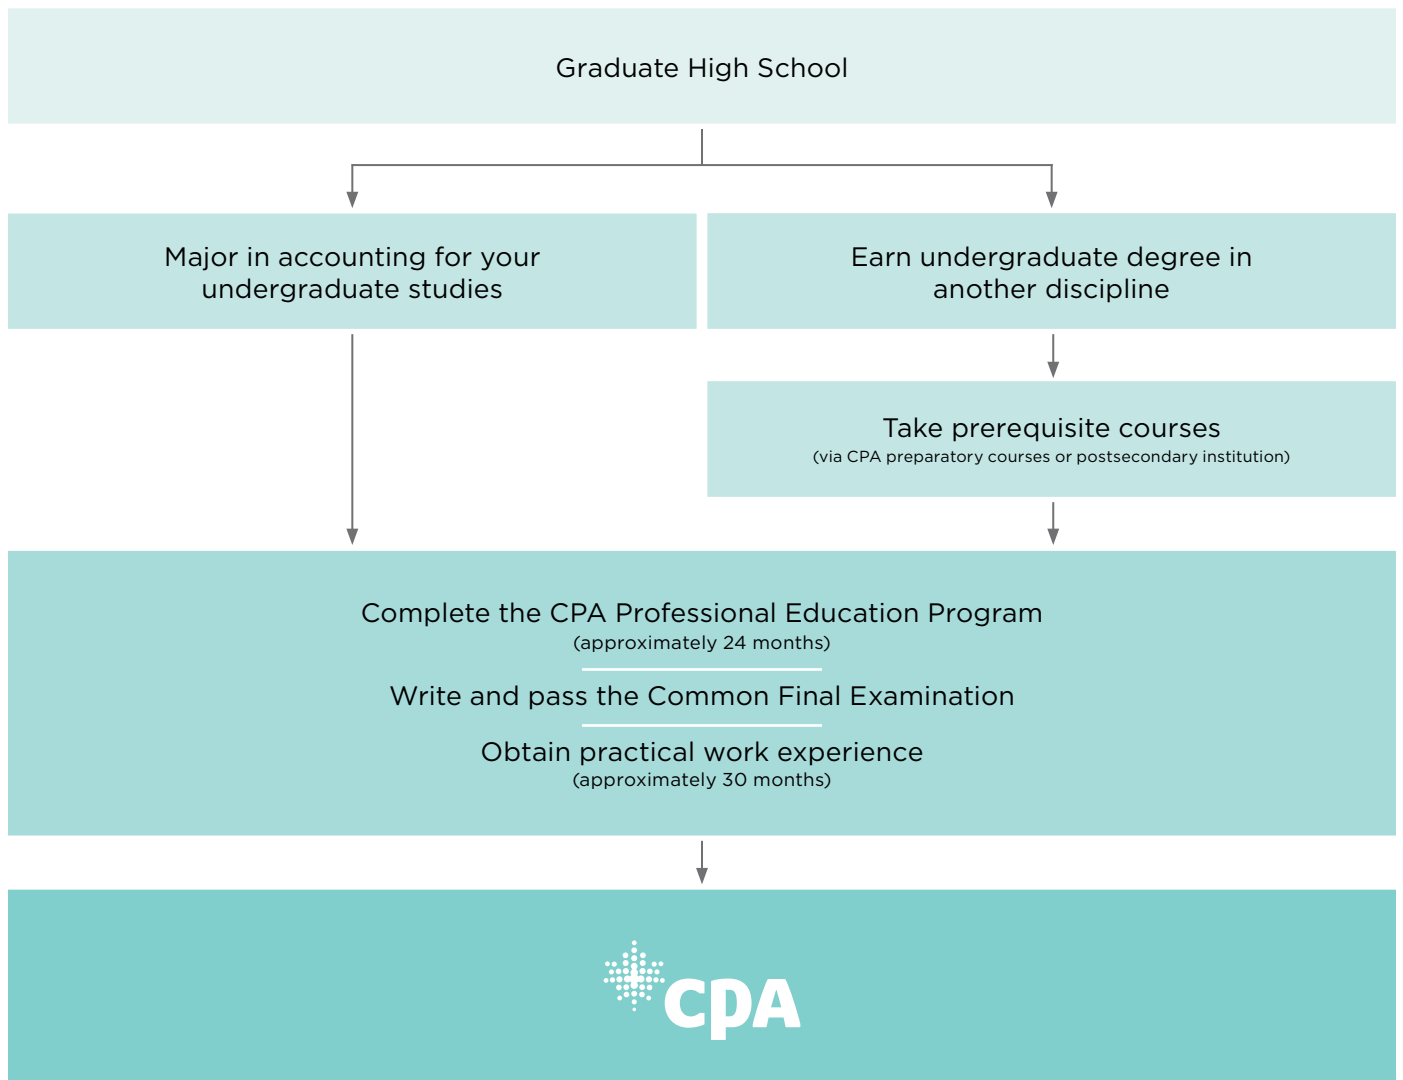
Graduate High School

Major in accounting for your undergraduate studies

Earn undergraduate degree in another discipline

Take prerequisite courses
(via CPA preparatory courses or postsecondary institution)

Complete the CPA Professional Education Program
(approximately 24 months)

Write and pass the Common Final Examination

Obtain practical work experience
(approximately 30 months)

CPA